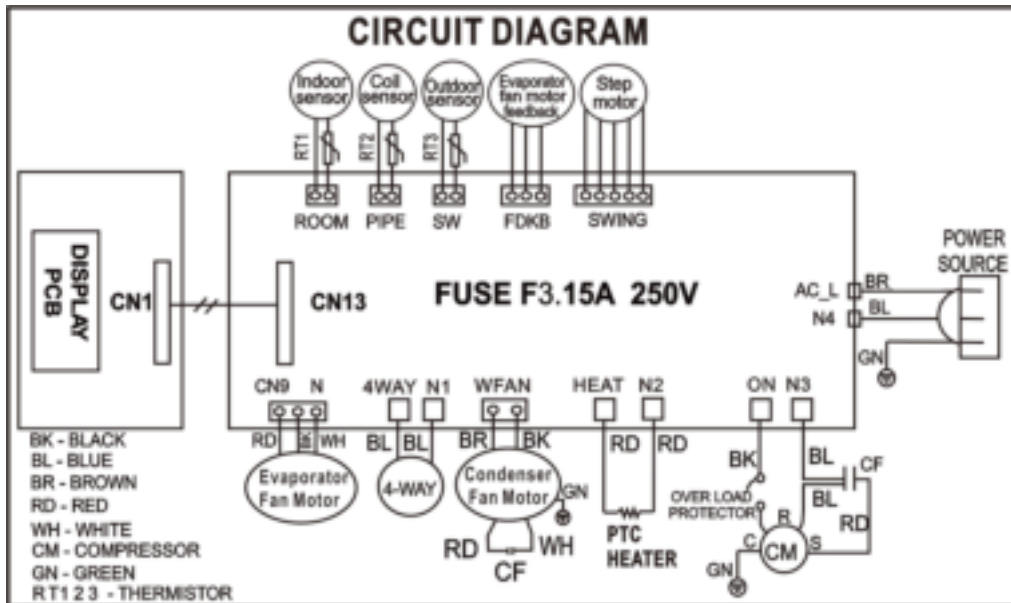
CIRCUIT DIAGRAM

Indoor sensor
Coil sensor
Outdoor sensor
Evaporator fan motor feedback
Step motor

RT1
RT2
RT3

ROOM
PIPE
SW
FDKB
SWING

DISPLAY PCB
CN1
CN13

FUSE F3.15A 250V

POWER SOURCE
AC_L
BR
N4
BL
GN

CN9
N
4WAY
N1
WFAN
HEAT
N2
ON
N3

RD
BK
WH
BL
BL
BR
BK
RD
RD
BK
BL
CF
BL
RD

Evaporator Fan Motor
4-WAY
Condenser Fan Motor
GN
RD
WH
CF
PTC HEATER
OVER LOAD PROTECTOR
R
C
S
CM
GN

BK - BLACK
BL - BLUE
BR - BROWN
RD - RED
WH - WHITE
CM - COMPRESSOR
GN - GREEN
RT1 2 3 - THERMISTOR